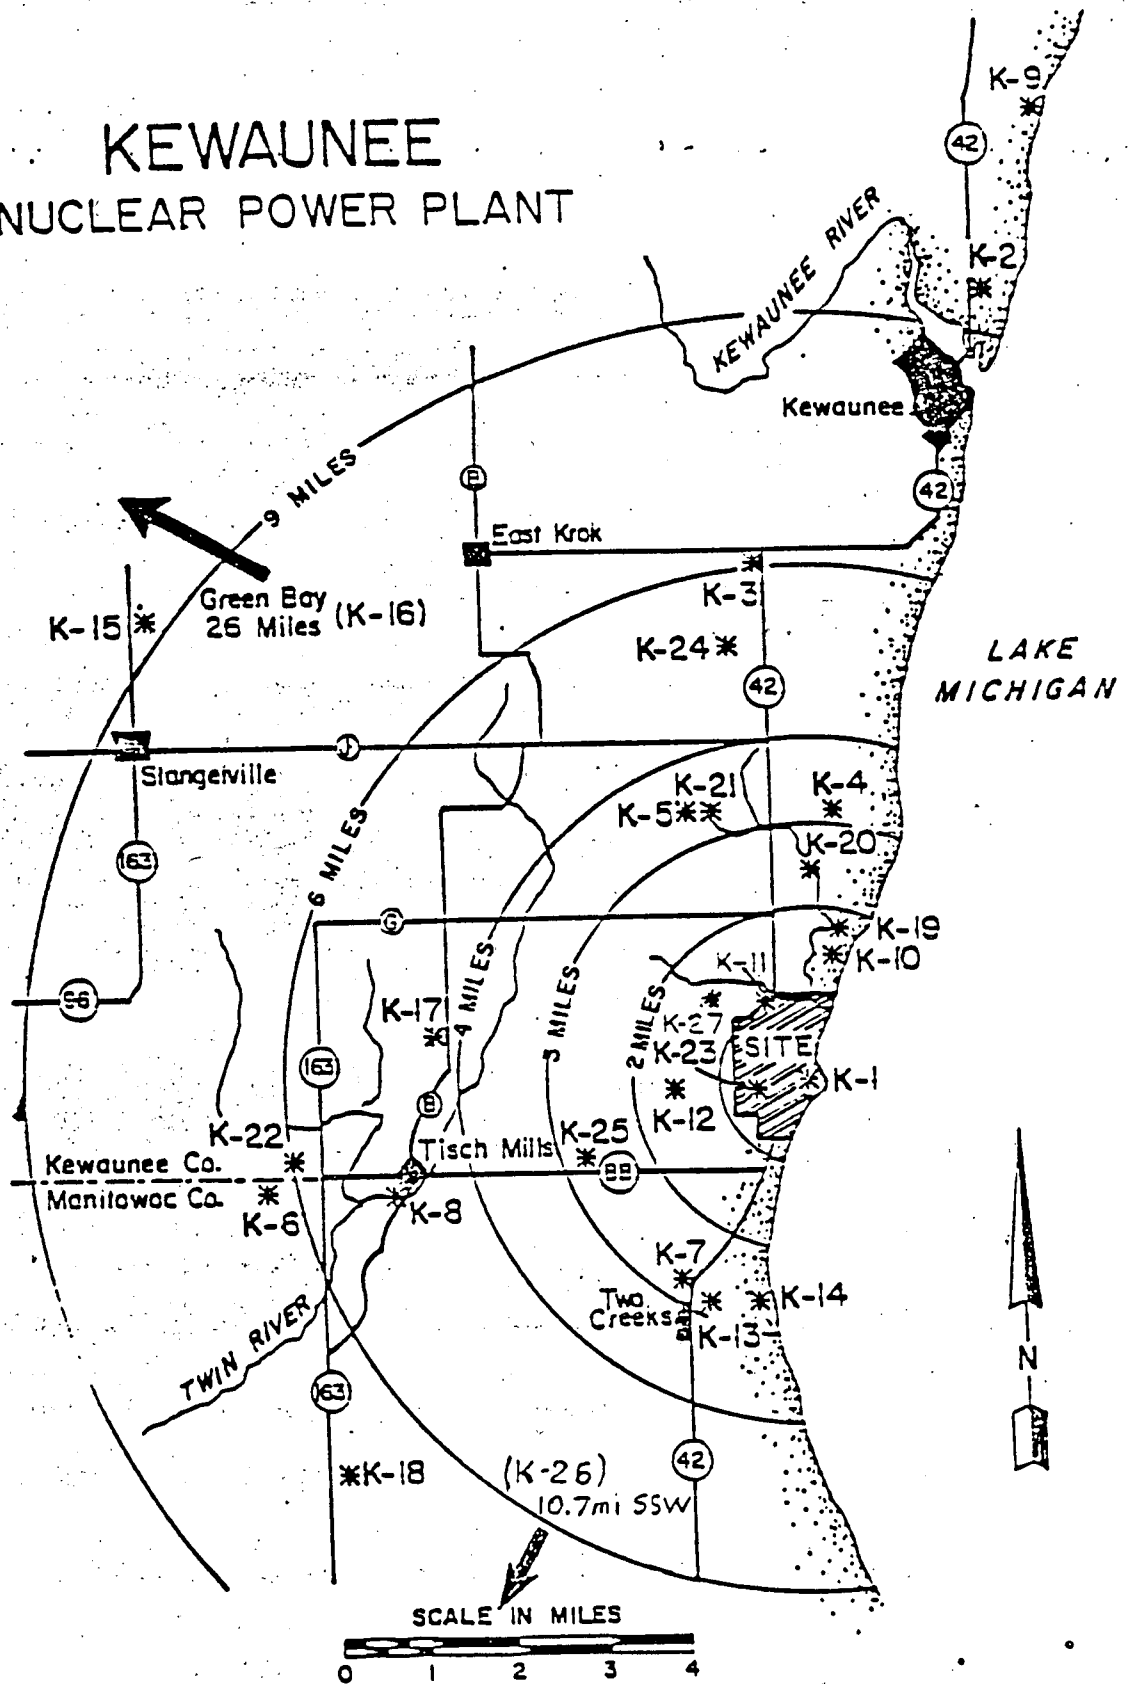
KEWAUNEE
NUCLEAR POWER PLANT

K-9
42
KEWAUNEE RIVER
K-2
Kewaunee
42
9 MILES
B
East Krok
K-3
Green Bay
26 Miles (K-16)
K-15
K-24
42
LAKE
MICHIGAN
J
Slangeiville
K-21
K-4
K-5
K-20
6 MILES
163
G
K-19
K-10
K-11
4 MILES
3 MILES
2 MILES
K-27
56
K-17
K-23
SITE
163
K-1
B
K-12
K-22
Tisch Mills
K-25
Kewaunee Co.
29
Manitowoc Co.
K-6
K-8
K-7
Two Creeks
K-14
K-13
TWIN RIVER
N
163
42
K-18
(K-26)
10.7mi SSW
SCALE IN MILES
0 1 2 3 4